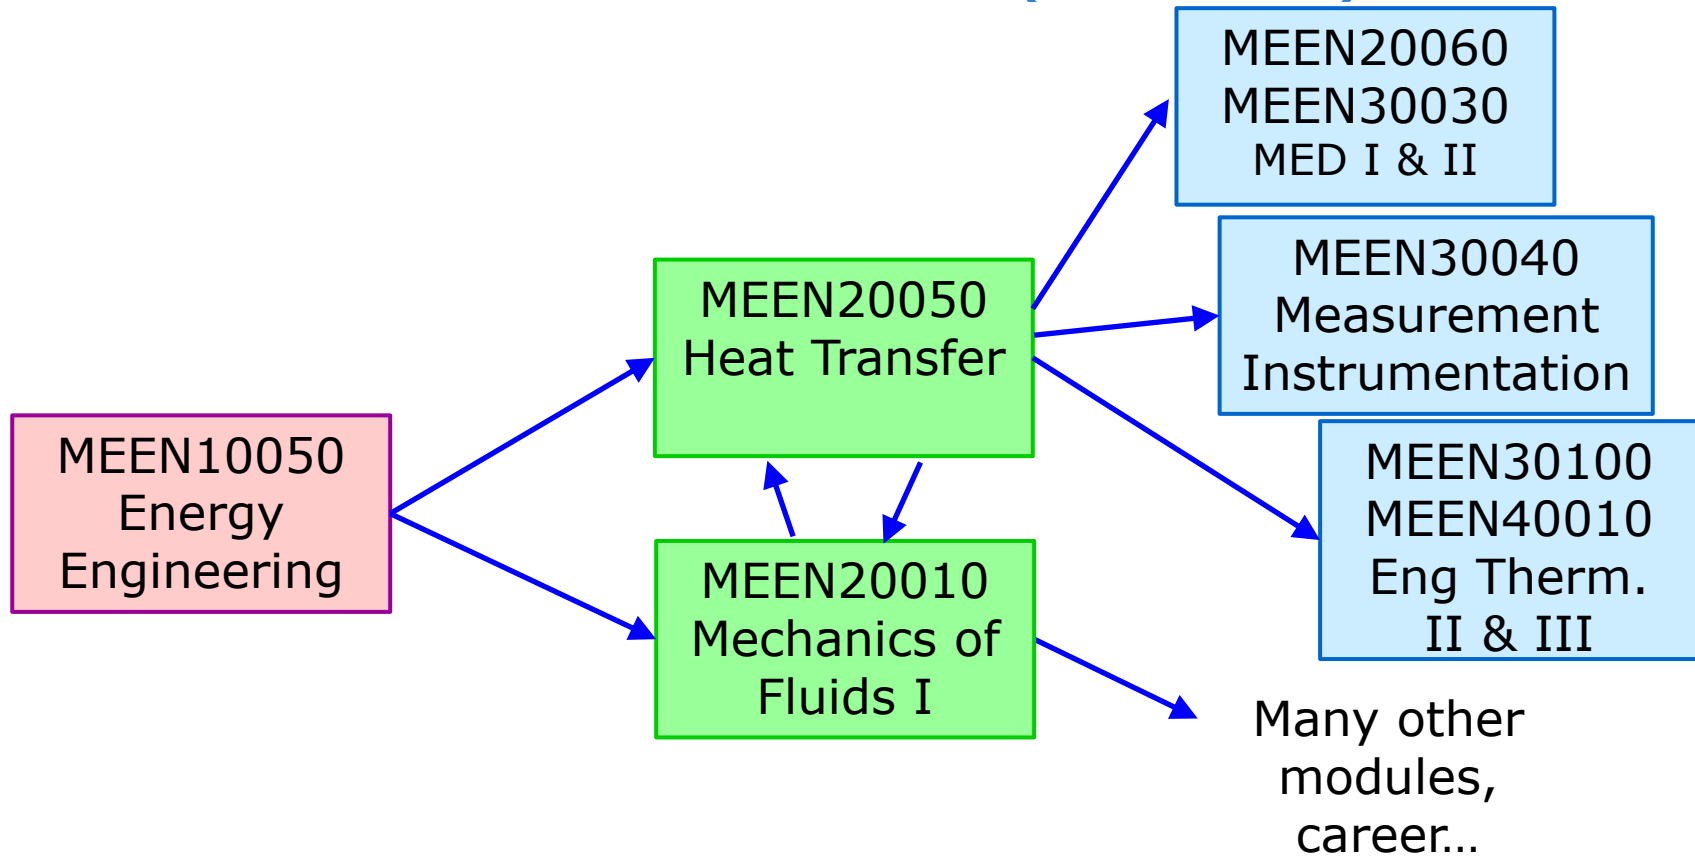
MEEN20060
MEEN30030
MED I & II

MEEN30040
Measurement
Instrumentation

MEEN20050
Heat Transfer

MEEN10050
Energy
Engineering

MEEN30100
MEEN40010
Eng Therm.
II & III

MEEN20010
Mechanics of
Fluids I

Many other
modules,
career...